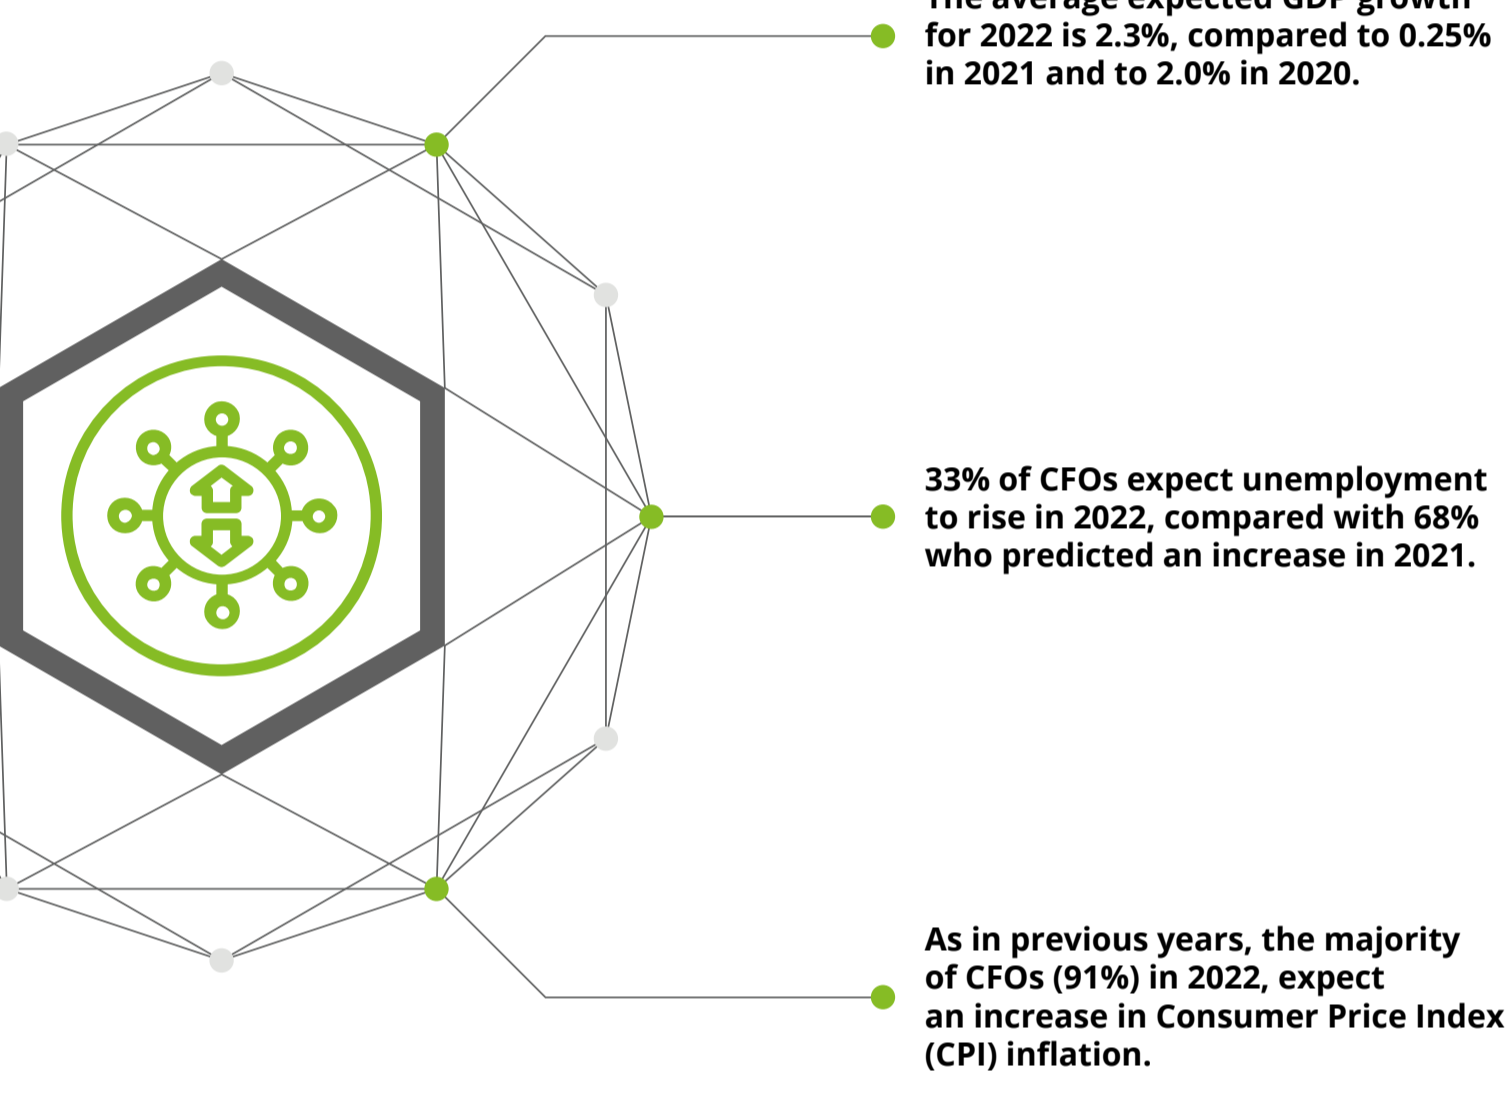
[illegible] for 2022 is 2.3%, compared to 0.25% in 2021 and to 2.0% in 2020.

33% of CFOs expect unemployment to rise in 2022, compared with 68% who predicted an increase in 2021.

As in previous years, the majority of CFOs (91%) in 2022, expect an increase in Consumer Price Index (CPI) inflation.